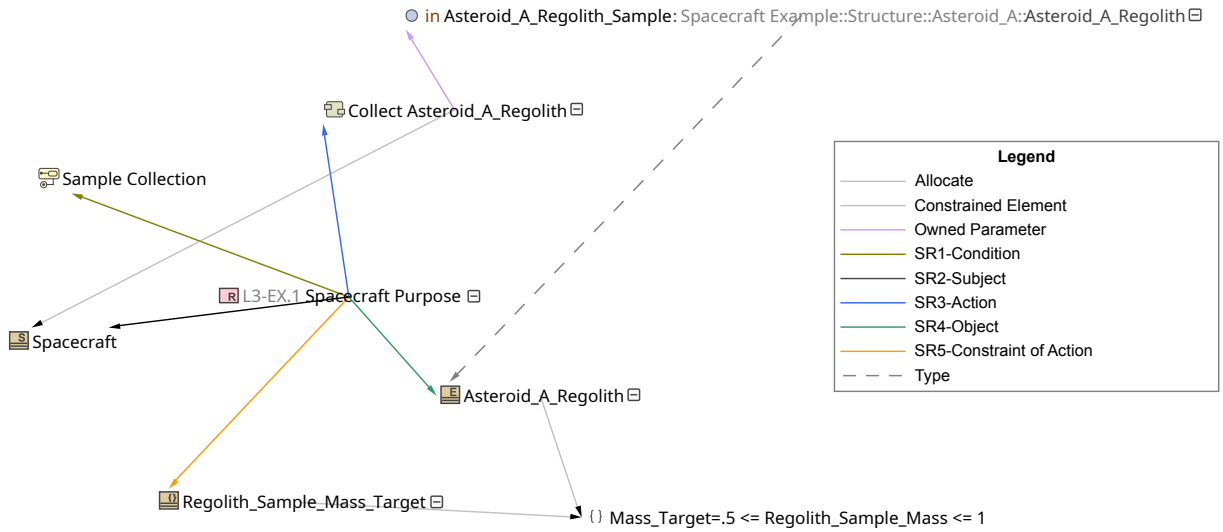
in Asteroid_A_Regolith_Sample: Spacecraft Example::Structure::Asteroid_A::Asteroid_A_Regolith

Collect Asteroid_A_Regolith

Sample Collection

R L3-EX.1 Spacecraft Purpose

S Spacecraft

E Asteroid_A_Regolith

Regolith_Sample_Mass_Target

{ } Mass_Target=.5 <= Regolith_Sample_Mass <= 1

Legend
Allocate
Constrained Element
Owned Parameter
SR1-Condition
SR2-Subject
SR3-Action
SR4-Object
SR5-Constraint of Action
Type